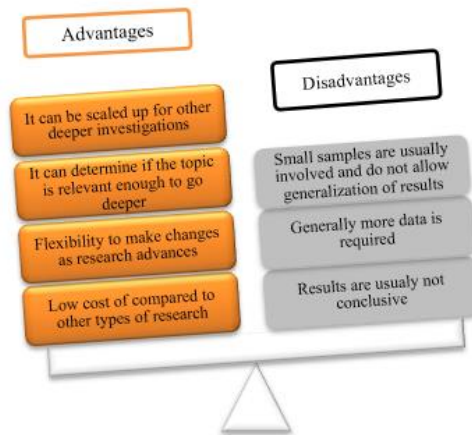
Advantages

It can be scaled up for other deeper investigations

It can determine if the topic is relevant enough to go deeper

Flexibility to make changes as research advances

Low cost of compared to other types of research

Disadvantages

Small samples are usually involved and do not allow generalization of results

Generally more data is required

Results are usualy not conclusive